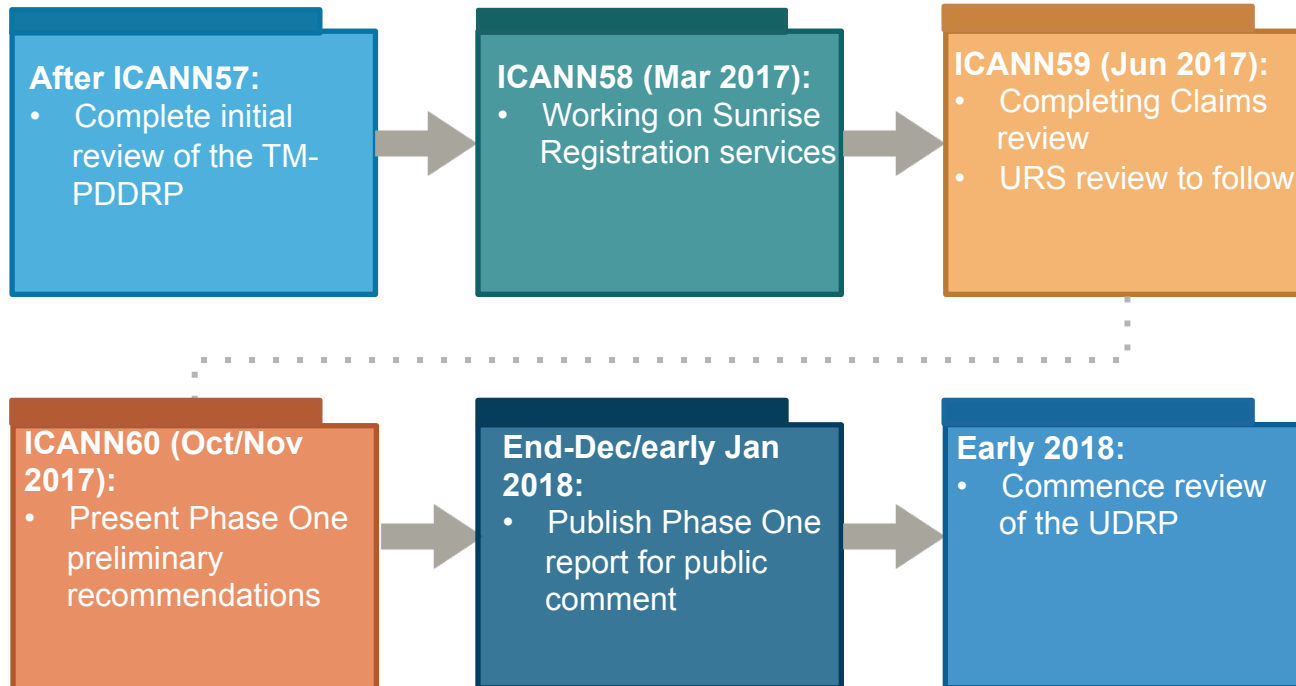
After ICANN57:
• Complete initial review of the TM-PDDRP

ICANN58 (Mar 2017):
• Working on Sunrise Registration services

ICANN59 (Jun 2017):
• Completing Claims review
• URS review to follow

ICANN60 (Oct/Nov 2017):
• Present Phase One preliminary recommendations

End-Dec/early Jan 2018:
• Publish Phase One report for public comment

Early 2018:
• Commence review of the UDRP